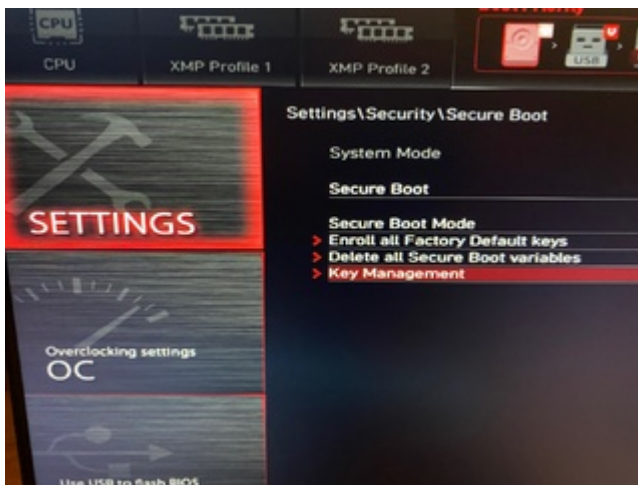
CPU
CPU
XMP Profile 1
XMP Profile 2
USB

SETTINGS

Overclocking settings
OC

Use USB to flash BIOS

Settings\Security\Secure Boot

System Mode

Secure Boot

Secure Boot Mode
> Enroll all Factory Default keys
> Delete all Secure Boot variables
> Key Management